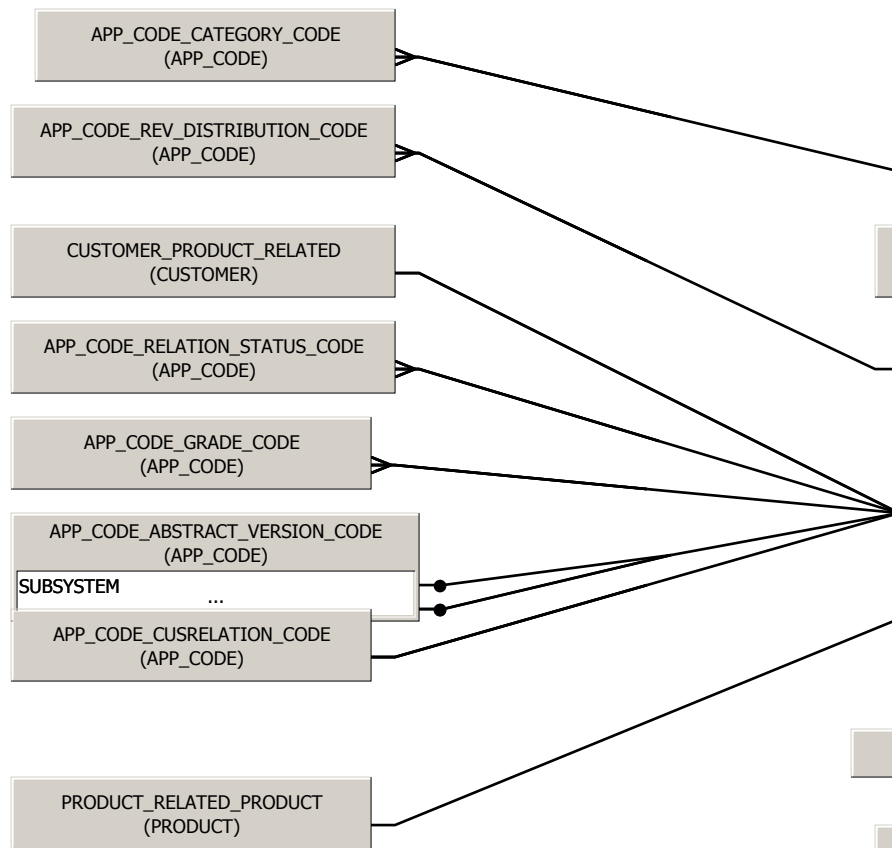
APP_CODE_CATEGORY_CODE
(APP_CODE)

APP_CODE_REV_DISTRIBUTION_CODE
(APP_CODE)

CUSTOMER_PRODUCT_RELATED
(CUSTOMER)

APP_CODE_RELATION_STATUS_CODE
(APP_CODE)

APP_CODE_GRADE_CODE
(APP_CODE)

APP_CODE_ABSTRACT_VERSION_CODE
(APP_CODE)

SUBSYSTEM
...

APP_CODE_CUSRELATION_CODE
(APP_CODE)

PRODUCT_RELATED_PRODUCT
(PRODUCT)